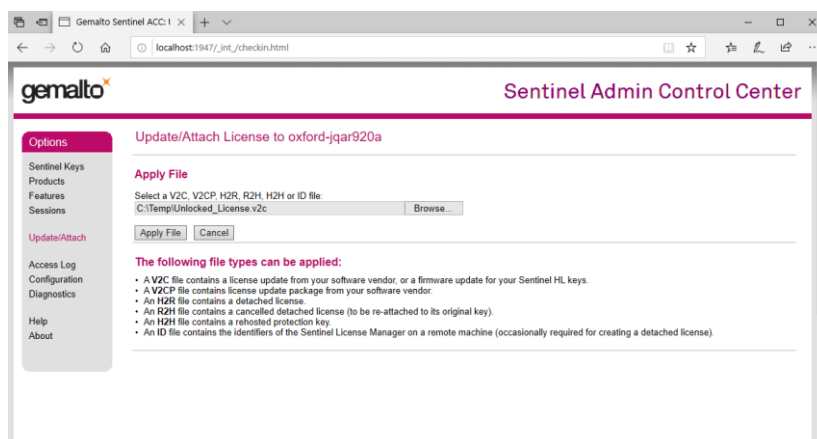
Gemalto Sentinel ACC: I ×

localhost:1947/_int_/checkin.html

gemalto

Sentinel Admin Control Center

Options

Sentinel Keys
Products
Features
Sessions

Update/Attach

Access Log
Configuration
Diagnostics

Help
About

Update/Attach License to oxford-jqar920a

Apply File

Select a V2C, V2CP, H2R, R2H, H2H or ID file:
C:\Temp\Unlocked_License.v2c Browse...

Apply File Cancel

The following file types can be applied:

• A V2C file contains a license update from your software vendor, or a firmware update for your Sentinel HL keys.
• A V2CP file contains license update package from your software vendor.
• An H2R file contains a detached license.
• An R2H file contains a cancelled detached license (to be re-attached to its original key).
• An H2H file contains a rehosted protection key.
• An ID file contains the identifiers of the Sentinel License Manager on a remote machine (occasionally required for creating a detached license).